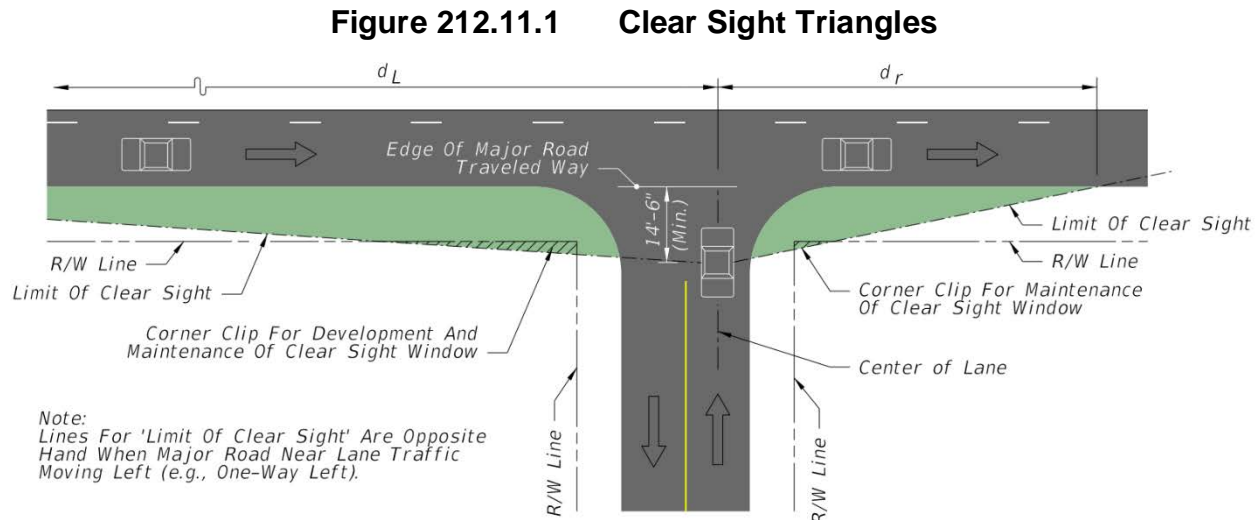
**Figure 212.11.1 Clear Sight Triangles**

$d_L$

$d_r$

Edge Of Major Road Traveled Way

14'-6" (Min.)

Limit Of Clear Sight

R/W Line

R/W Line

Limit Of Clear Sight

Corner Clip For Maintenance Of Clear Sight Window

Corner Clip For Development And Maintenance Of Clear Sight Window

Center of Lane

Note:
Lines For 'Limit Of Clear Sight' Are Opposite Hand When Major Road Near Lane Traffic Moving Left (e.g., One-Way Left).

R/W Line

R/W Line